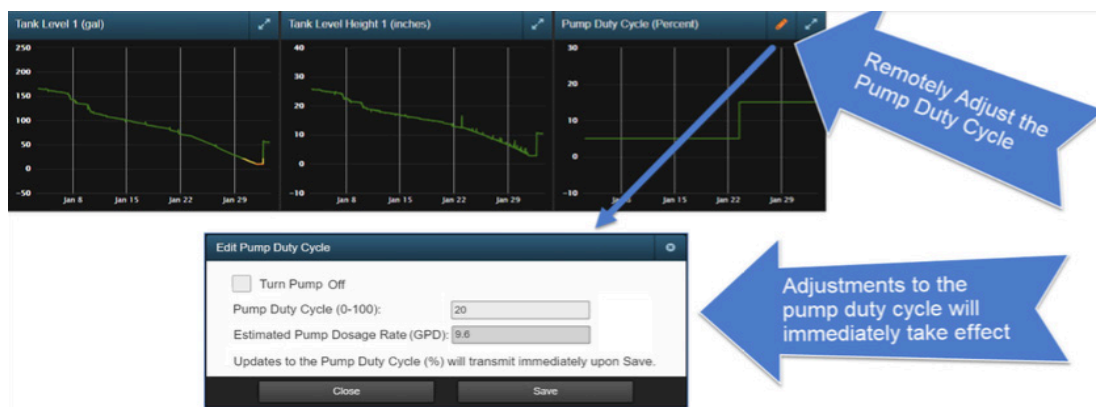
Tank Level 1 (gal)

250
200
150
100
50
0
-50

Jan 8 Jan 15 Jan 22 Jan 29

Tank Level Height 1 (inches)

40
30
20
10
0
-10

Jan 8 Jan 15 Jan 22 Jan 29

Pump Duty Cycle (Percent)

30
20
10
0
-10

Jan 8 Jan 15 Jan 22 Jan 29

Remotely Adjust the Pump Duty Cycle

Edit Pump Duty Cycle

Turn Pump Off

Pump Duty Cycle (0-100): 20

Estimated Pump Dosage Rate (GPD): 9.6

Updates to the Pump Duty Cycle (%) will transmit immediately upon Save.

Close

Save

Adjustments to the pump duty cycle will immediately take effect